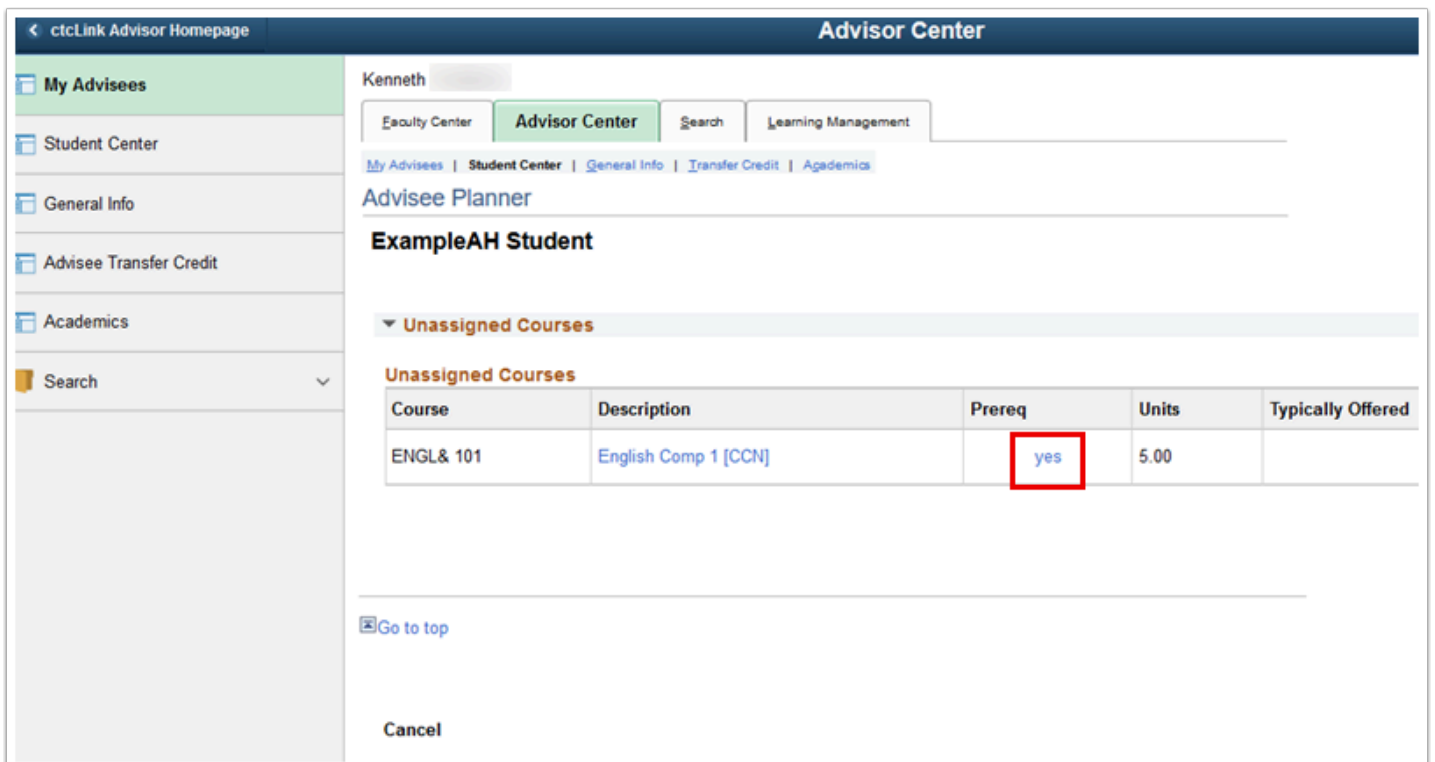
ctcLink Advisor Homepage

Advisor Center

My Advisees

Student Center

General Info

Advisee Transfer Credit

Academics

Search

Kenneth

Faculty Center | Advisor Center | Search | Learning Management

My Advisees | Student Center | General Info | Transfer Credit | Academics

Advisee Planner

ExampleAH Student

Unassigned Courses

Unassigned Courses

| Course | Description | Prereq | Units | Typically Offered |
|---|---|---|---|---|
| ENGL& 101 | English Comp 1 [CCN] | yes | 5.00 | |

Go to top

Cancel